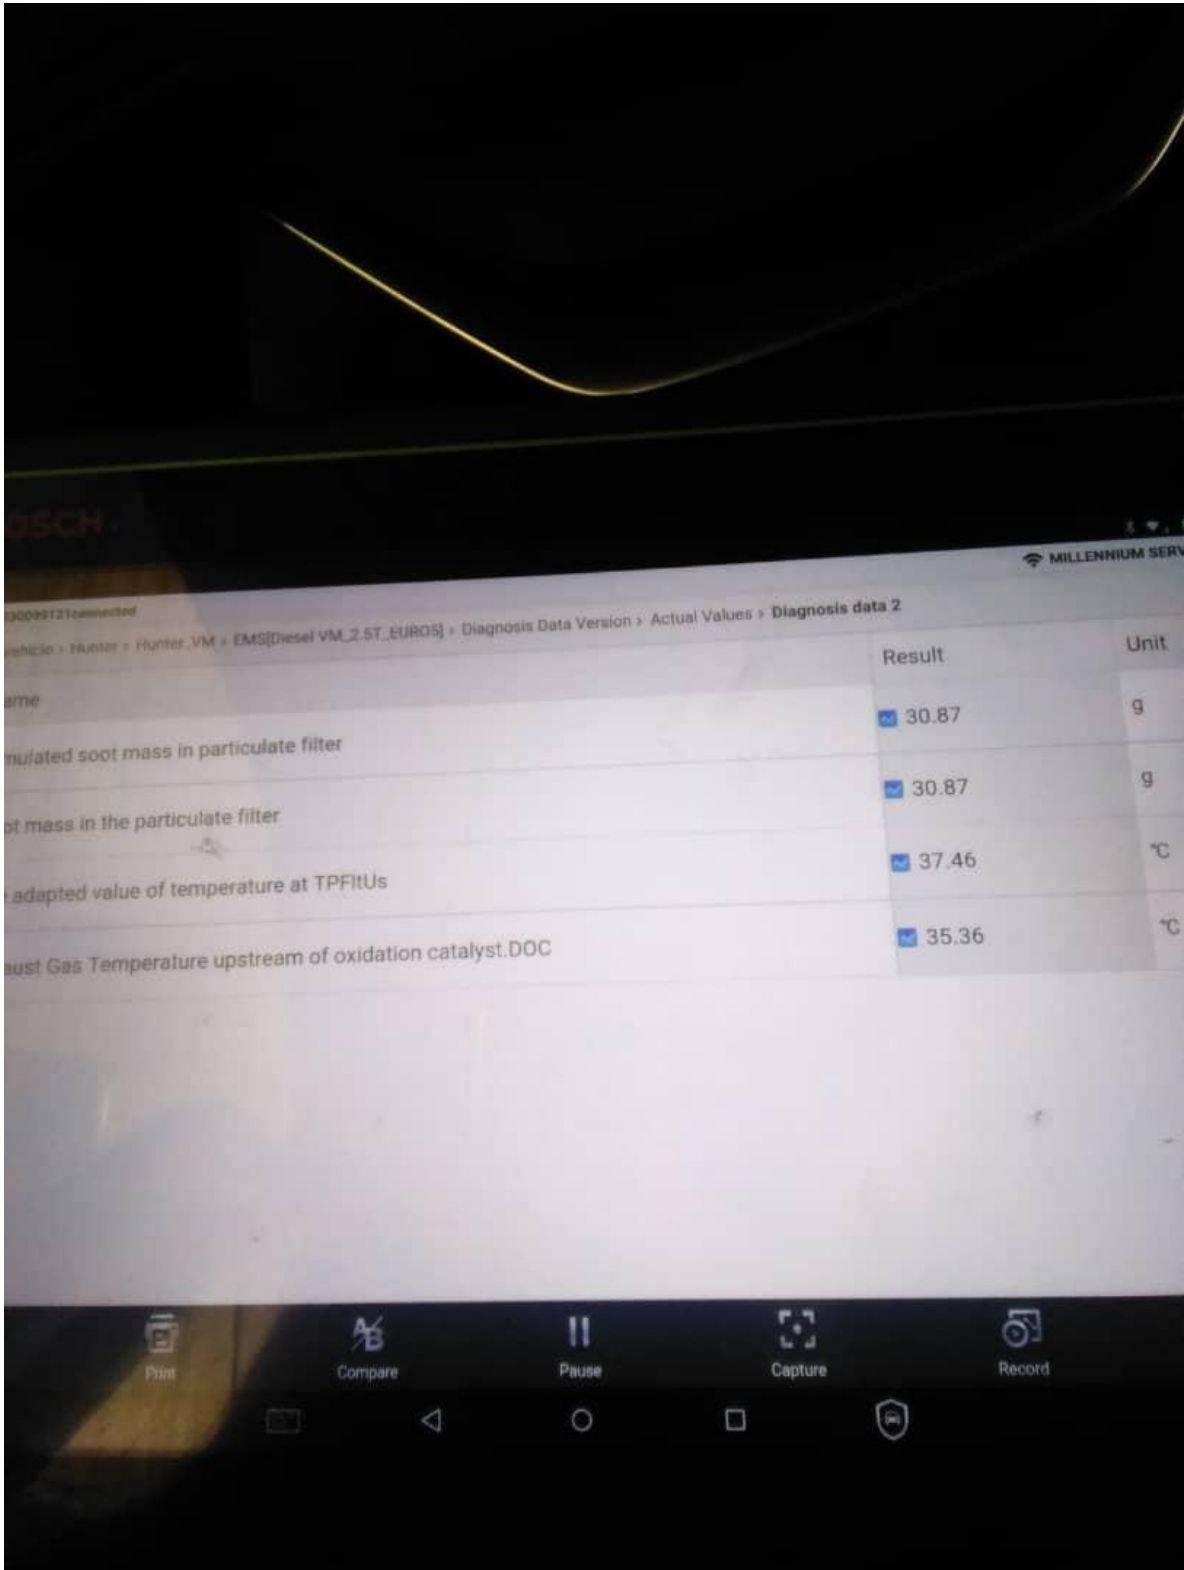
OSCH

MILLENNIUM SERV

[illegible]30099121connected

ehicle > Hunter > Hunter_VM > EMS[Diesel VM_2.5T_EURO5] > Diagnosis Data Version > Actual Values > Diagnosis data 2

| ame | Result | Unit |
|---|---|---|
| nulated soot mass in particulate filter | 30.87 | g |
| ot mass in the particulate filter | 30.87 | g |
| adapted value of temperature at TPFltUs | 37.46 | °C |
| aust Gas Temperature upstream of oxidation catalyst.DOC | 35.36 | °C |

Print Compare Pause Capture Record